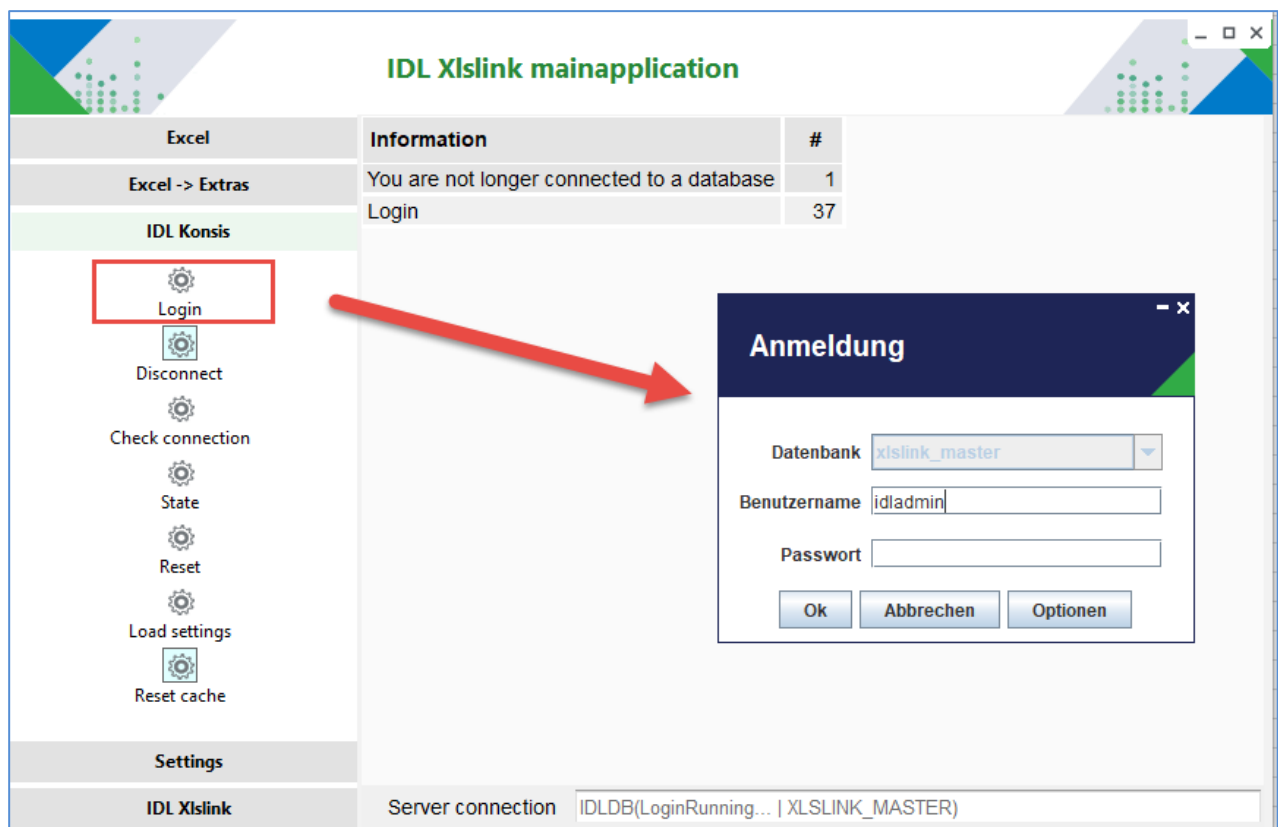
IDL Xlslink mainapplication

Excel

Excel -> Extras

IDL Konsis

Login

Disconnect

Check connection

State

Reset

Load settings

Reset cache

Settings

IDL Xlslink

| Information | # |
|---|---|
| You are not longer connected to a database | 1 |
| Login | 37 |

Anmeldung

Datenbank xlslink_master

Benutzername idladmin

Passwort

Ok Abbrechen Optionen

Server connection IDLDB(LoginRunning... | XLSLINK_MASTER)